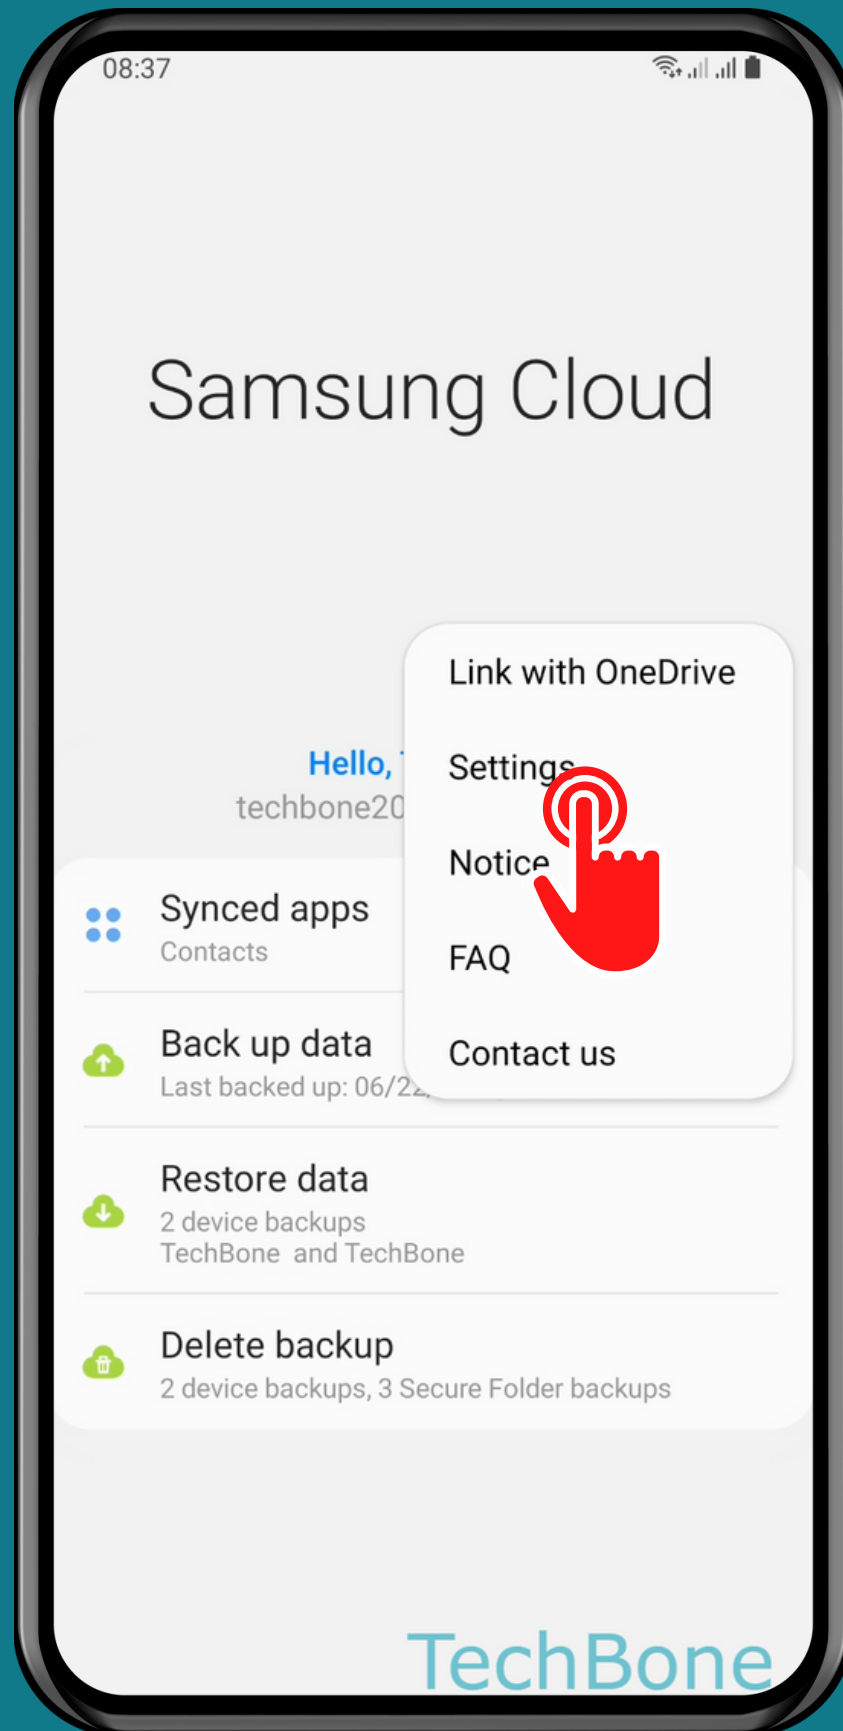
08:37

Samsung Cloud

Hello, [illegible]
techbone20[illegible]

Synced apps
Contacts

Back up data
Last backed up: 06/22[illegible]

Restore data
2 device backups
TechBone and TechBone

Delete backup
2 device backups, 3 Secure Folder backups

Link with OneDrive
Settings
Notice
FAQ
Contact us

TechBone